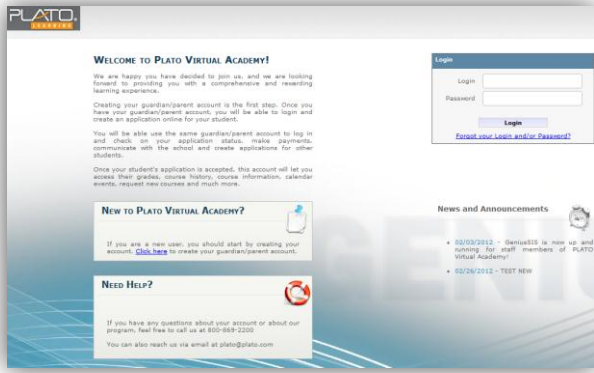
PLATO
LEARNING

WELCOME TO PLATO VIRTUAL ACADEMY!

We are happy you have decided to join us, and we are looking forward to providing you with a comprehensive and rewarding learning experience.

Creating your guardian/parent account is the first step. Once you have your guardian/parent account, you will be able to login and create an application online for your student.

You will be able use the same guardian/parent account to log in and check on your application status, make payments, communicate with the school and create applications for other students.

Once your student's application is accepted, this account will let you access their grades, course history, course information, calendar events, request new courses and much more.

NEW TO PLATO VIRTUAL ACADEMY?

If you are a new user, you should start by creating your account. Click here to create your guardian/parent account.

NEED HELP?

If you have any questions about your account or about our program, feel free to call us at 800-869-2200

You can also reach us via email at plato@plato.com

Login

Login

Password

Login

Forgot your Login and/or Password?

News and Announcements

02/03/2012 - GeniusSIS is now up and running for staff members of PLATO Virtual Academy!

02/26/2012 - TEST NEW